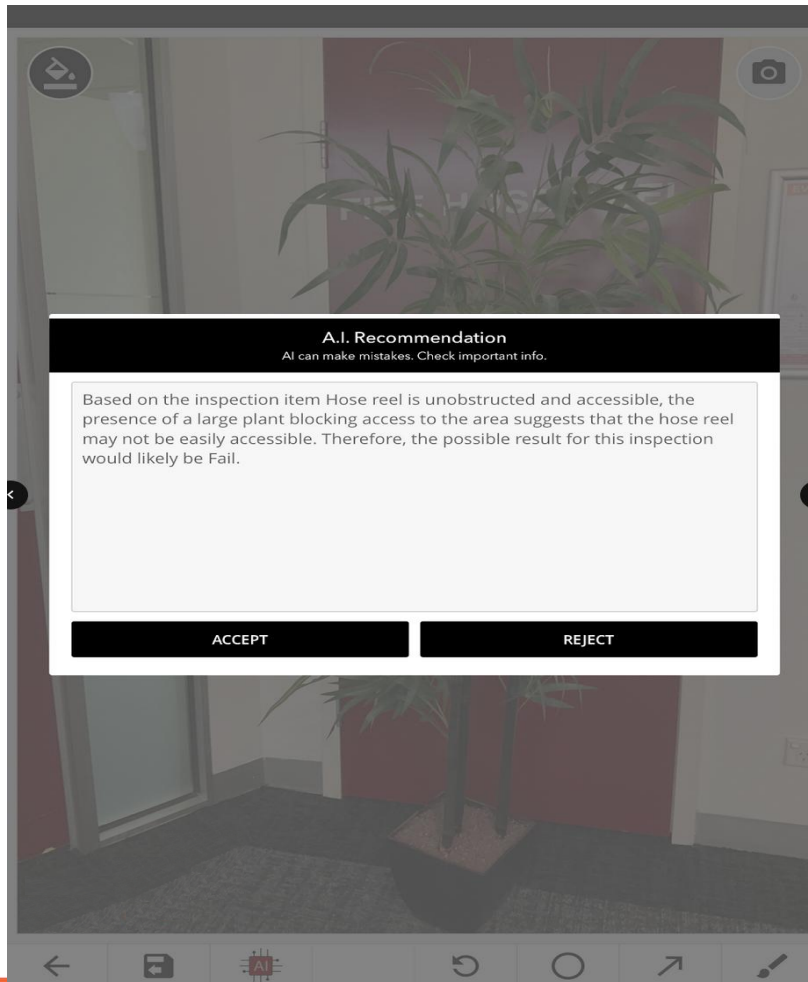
A.I. Recommendation
AI can make mistakes. Check important info.

Based on the inspection item Hose reel is unobstructed and accessible, the presence of a large plant blocking access to the area suggests that the hose reel may not be easily accessible. Therefore, the possible result for this inspection would likely be Fail.

ACCEPT

REJECT

AI